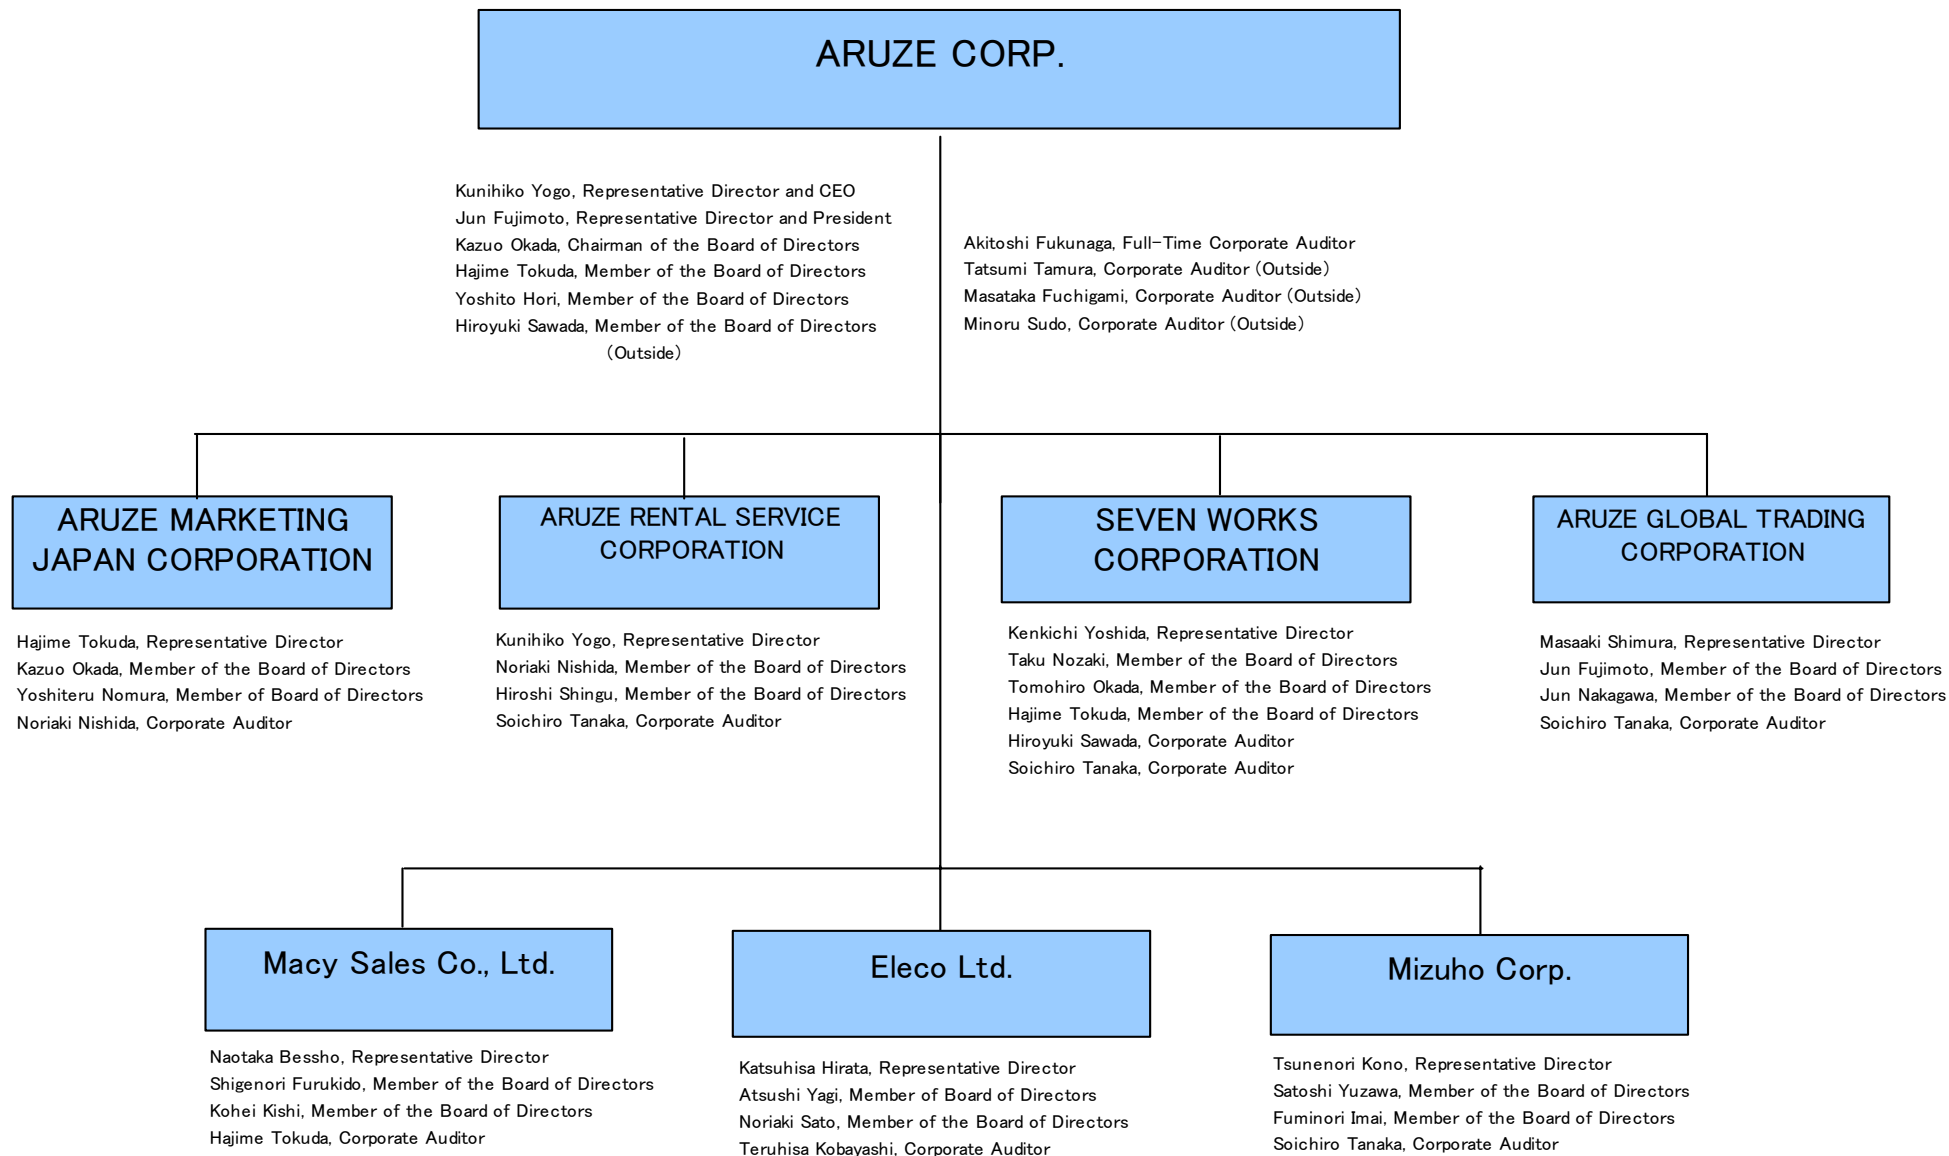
ARUZE CORP.

Kunihiko Yogo, Representative Director and CEO
Jun Fujimoto, Representative Director and President
Kazuo Okada, Chairman of the Board of Directors
Hajime Tokuda, Member of the Board of Directors
Yoshito Hori, Member of the Board of Directors
Hiroyuki Sawada, Member of the Board of Directors (Outside)

Akitoshi Fukunaga, Full-Time Corporate Auditor
Tatsumi Tamura, Corporate Auditor (Outside)
Masataka Fuchigami, Corporate Auditor (Outside)
Minoru Sudo, Corporate Auditor (Outside)

ARUZE MARKETING JAPAN CORPORATION

Hajime Tokuda, Representative Director
Kazuo Okada, Member of the Board of Directors
Yoshiteru Nomura, Member of Board of Directors
Noriaki Nishida, Corporate Auditor

ARUZE RENTAL SERVICE CORPORATION

Kunihiko Yogo, Representative Director
Noriaki Nishida, Member of the Board of Directors
Hiroshi Shingu, Member of the Board of Directors
Soichiro Tanaka, Corporate Auditor

SEVEN WORKS CORPORATION

Kenkichi Yoshida, Representative Director
Taku Nozaki, Member of the Board of Directors
Tomohiro Okada, Member of the Board of Directors
Hajime Tokuda, Member of the Board of Directors
Hiroyuki Sawada, Corporate Auditor
Soichiro Tanaka, Corporate Auditor

ARUZE GLOBAL TRADING CORPORATION

Masaaki Shimura, Representative Director
Jun Fujimoto, Member of the Board of Directors
Jun Nakagawa, Member of the Board of Directors
Soichiro Tanaka, Corporate Auditor

Macy Sales Co., Ltd.

Naotaka Bessho, Representative Director
Shigenori Furukido, Member of the Board of Directors
Kohei Kishi, Member of the Board of Directors
Hajime Tokuda, Corporate Auditor

Eleco Ltd.

Katsuhisa Hirata, Representative Director
Atsushi Yagi, Member of Board of Directors
Noriaki Sato, Member of the Board of Directors
Teruhisa Kobayashi, Corporate Auditor

Mizuho Corp.

Tsunenori Kono, Representative Director
Satoshi Yuzawa, Member of the Board of Directors
Fuminori Imai, Member of the Board of Directors
Soichiro Tanaka, Corporate Auditor